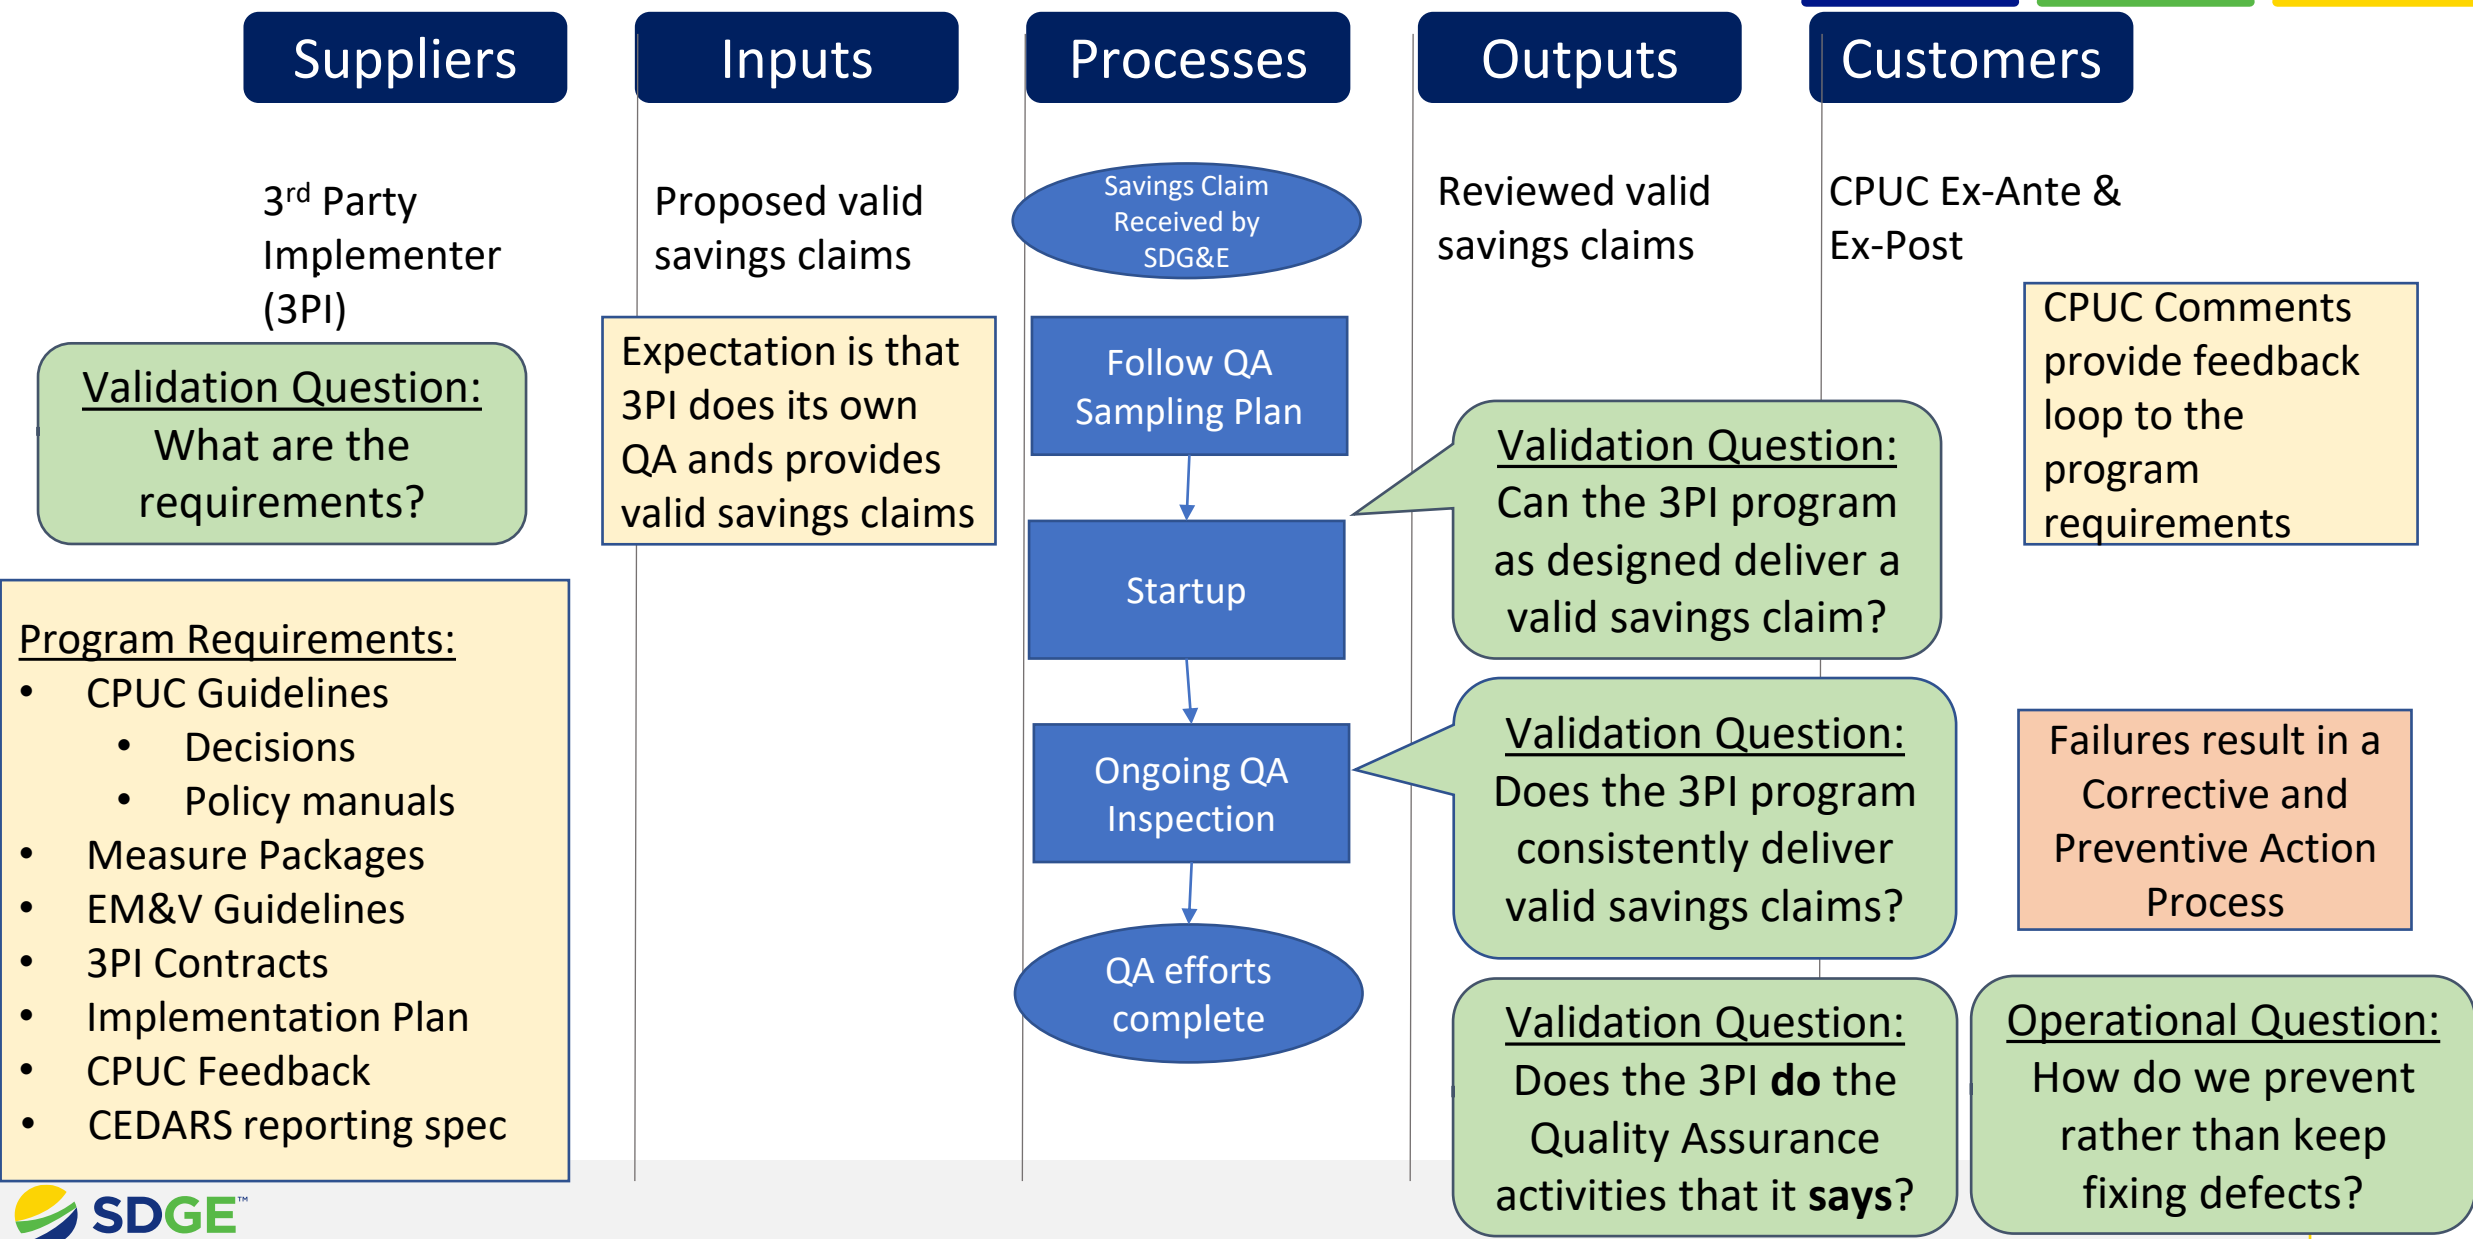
Suppliers

Inputs

Processes

Outputs

Customers

3$^{rd}$ Party Implementer (3PI)

Validation Question:
What are the requirements?

Program Requirements:
- CPUC Guidelines
  - Decisions
  - Policy manuals
- Measure Packages
- EM&V Guidelines
- 3PI Contracts
- Implementation Plan
- CPUC Feedback
- CEDARS reporting spec

Proposed valid savings claims

Expectation is that 3PI does its own QA ands provides valid savings claims

Savings Claim Received by SDG&E

Follow QA Sampling Plan

Startup

Ongoing QA Inspection

QA efforts complete

Reviewed valid savings claims

Validation Question:
Can the 3PI program as designed deliver a valid savings claim?

Validation Question:
Does the 3PI program consistently deliver valid savings claims?

Validation Question:
Does the 3PI **do** the Quality Assurance activities that it **says**?

CPUC Ex-Ante & Ex-Post

CPUC Comments provide feedback loop to the program requirements

Failures result in a Corrective and Preventive Action Process

Operational Question:
How do we prevent rather than keep fixing defects?

SDGE™